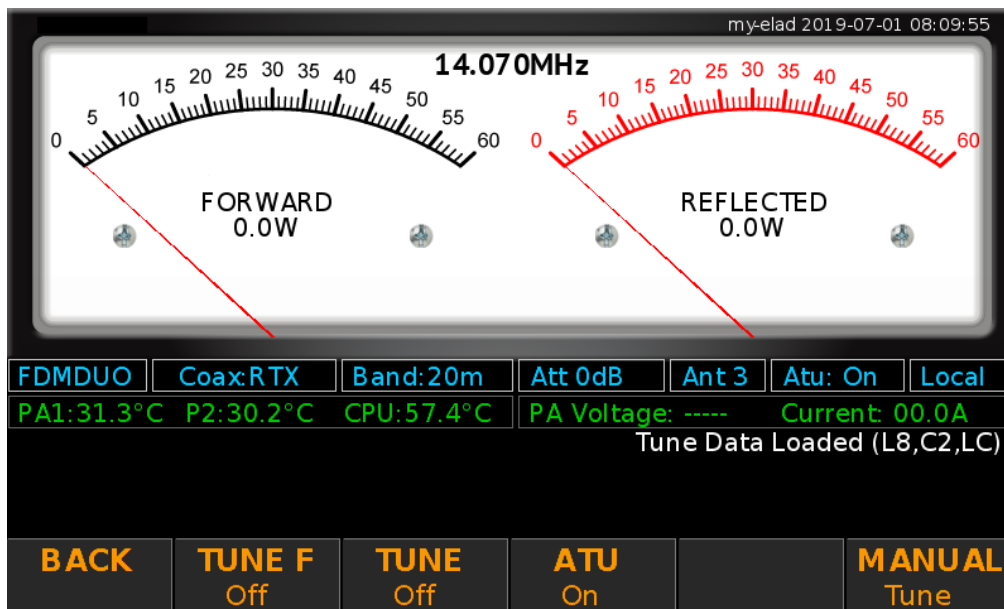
my-elad 2019-07-01 08:09:55

14.070MHz

0 5 10 15 20 25 30 35 40 45 50 55 60

FORWARD
0.0W

0 5 10 15 20 25 30 35 40 45 50 55 60

REFLECTED
0.0W

FDMDUO | Coax:RTX | Band:20m | Att 0dB | Ant 3 | Atu: On | Local

PA1:31.3°C P2:30.2°C CPU:57.4°C | PA Voltage: ----- Current: 00.0A

Tune Data Loaded (L8,C2,LC)

BACK | TUNE F Off | TUNE Off | ATU On | | MANUAL Tune